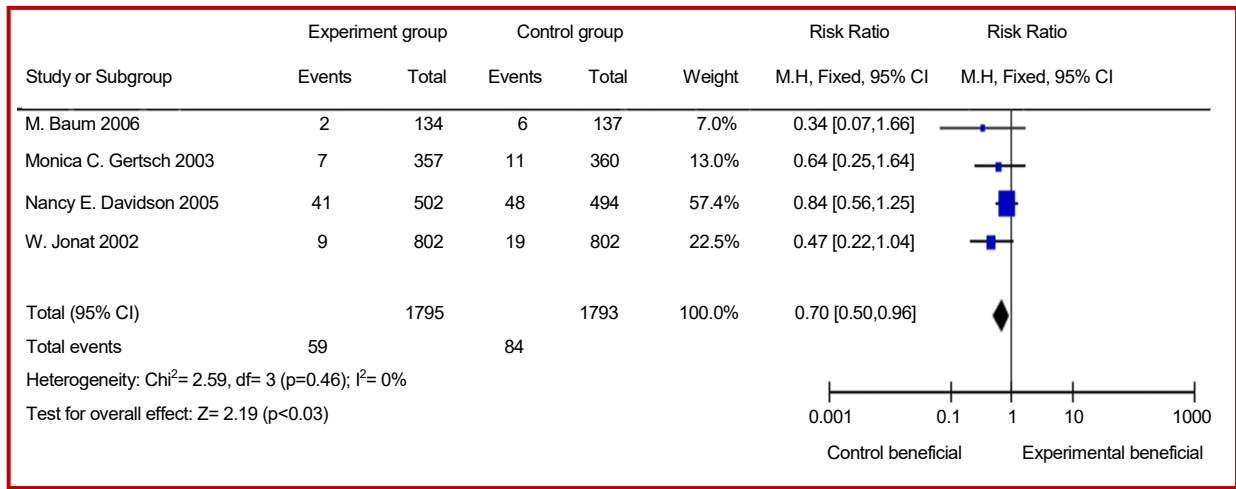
| | Experiment group | | Control group | | | Risk Ratio | Risk Ratio |
|---|---|---|---|---|---|---|---|
| Study or Subgroup | Events | Total | Events | Total | Weight | M.H, Fixed, 95% CI | M.H, Fixed, 95% CI |
| M. Baum 2006 | 2 | 134 | 6 | 137 | 7.0% | 0.34 [0.07,1.66] | |
| Monica C. Gertsch 2003 | 7 | 357 | 11 | 360 | 13.0% | 0.64 [0.25,1.64] | |
| Nancy E. Davidson 2005 | 41 | 502 | 48 | 494 | 57.4% | 0.84 [0.56,1.25] | |
| W. Jonat 2002 | 9 | 802 | 19 | 802 | 22.5% | 0.47 [0.22,1.04] | |
| Total (95% CI) | | 1795 | | 1793 | 100.0% | 0.70 [0.50,0.96] | |
| Total events | 59 | | 84 | | | | |

Heterogeneity: Chi$^2$= 2.59, df= 3 (p=0.46); I$^2$= 0%
Test for overall effect: Z= 2.19 (p<0.03)

0.001 0.1 1 10 1000
Control beneficial Experimental beneficial